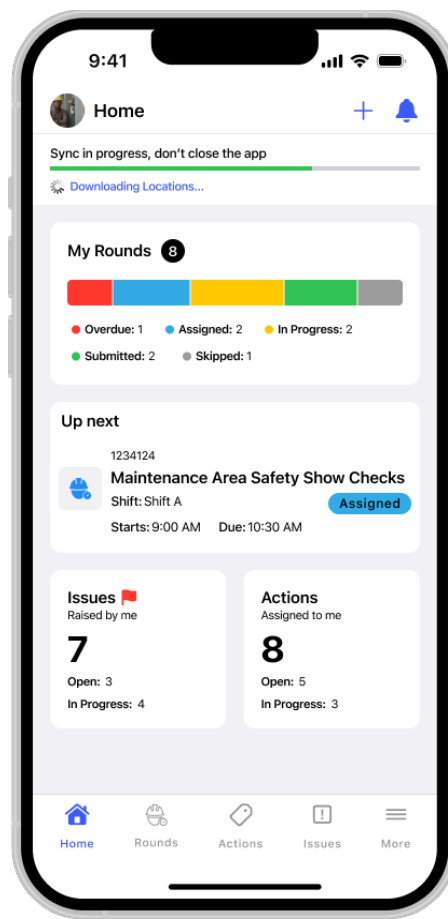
9:41

Home

Sync in progress, don't close the app

Downloading Locations...

My Rounds 8

Overdue: 1 Assigned: 2 In Progress: 2

Submitted: 2 Skipped: 1

Up next

1234124

Maintenance Area Safety Show Checks

Shift: Shift A

Assigned

Starts: 9:00 AM Due: 10:30 AM

Issues

Raised by me

7

Open: 3

In Progress: 4

Actions

Assigned to me

8

Open: 5

In Progress: 3

Home Rounds Actions Issues More